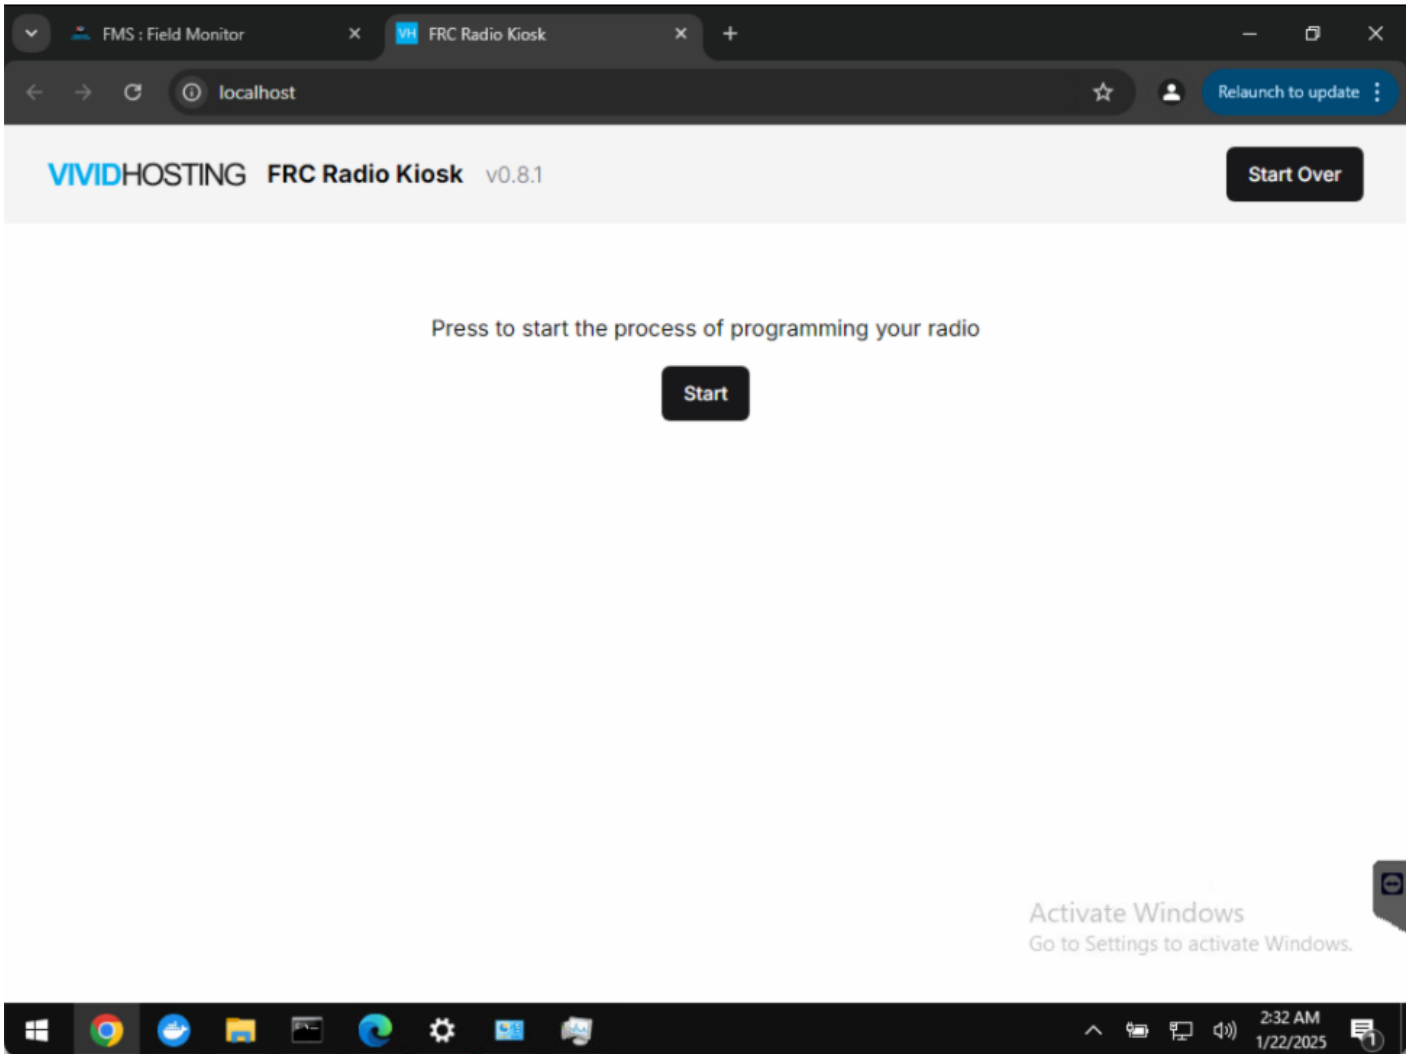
FMS : Field Monitor

VH FRC Radio Kiosk

localhost

Relaunch to update

VIVIDHOSTING FRC Radio Kiosk v0.8.1

Start Over

Press to start the process of programming your radio

Start

Activate Windows
Go to Settings to activate Windows.

2:32 AM
1/22/2025

1